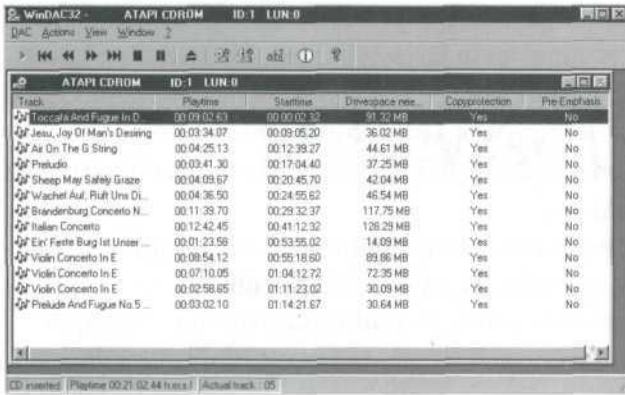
WinDAC32 - ATAPI CDROM ID:1 LUN:0

DAC Actions View Window ?

ATAPI CDROM ID:1 LUN:0

| Track | Playtime | Starttime | Drivespace nee... | Copyprotection | Pre Emphasis |
|---|---|---|---|---|---|
| Toccata And Fugue In D... | 00:09:02.63 | 00:00:02.32 | 91.32 MB | Yes | No |
| Jesu, Joy Of Man's Desiring | 00:03:34.07 | 00:09:05.20 | 36.02 MB | Yes | No |
| Air On The G String | 00:04:25.13 | 00:12:39.27 | 44.61 MB | Yes | No |
| Preludio | 00:03:41.30 | 00:17:04.40 | 37.25 MB | Yes | No |
| Sheep May Safely Graze | 00:04:09.67 | 00:20:45.70 | 42.04 MB | Yes | No |
| Wachet Auf, Ruft Uns Di... | 00:04:36.50 | 00:24:55.62 | 46.54 MB | Yes | No |
| Brandenburg Concerto N... | 00:11:39.70 | 00:29:32.37 | 117.75 MB | Yes | No |
| Italian Concerto | 00:12:42.45 | 00:41:12.32 | 128.29 MB | Yes | No |
| Ein' Feste Burg Ist Unser ... | 00:01:23.58 | 00:53:55.02 | 14.09 MB | Yes | No |
| Violin Concerto In E | 00:08:54.12 | 00:55:18.60 | 89.86 MB | Yes | No |
| Violin Concerto In E | 00:07:10.05 | 01:04:12.72 | 72.35 MB | Yes | No |
| Violin Concerto In E | 00:02:58.65 | 01:11:23.02 | 30.09 MB | Yes | No |
| Prelude And Fugue No.5 ... | 00:03:02.10 | 01:14:21.67 | 30.64 MB | Yes | No |

CD inserted | Playtime 00:21:02.44 h:m:s | Actual track : 05